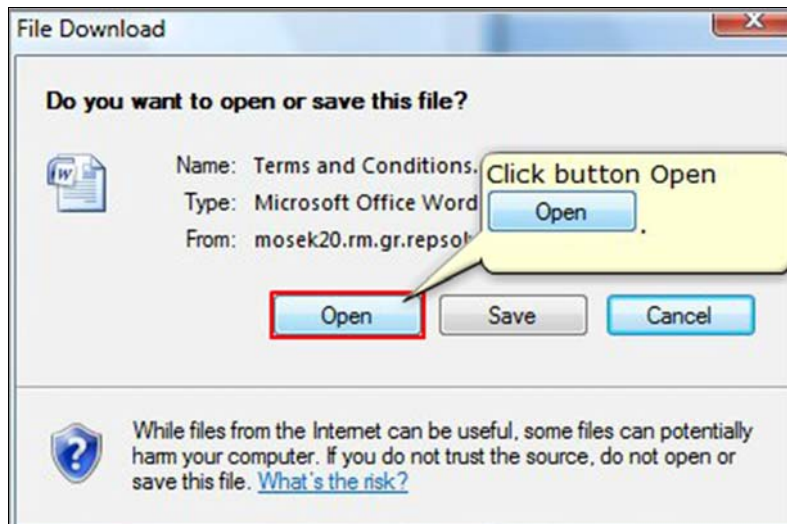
File Download

Do you want to open or save this file?

Name: Terms and Conditions.
Type: Microsoft Office Word
From: mosek20.rm.gr.repsol

Click button Open
Open
.

Open
Save
Cancel

While files from the Internet can be useful, some files can potentially harm your computer. If you do not trust the source, do not open or save this file. What's the risk?